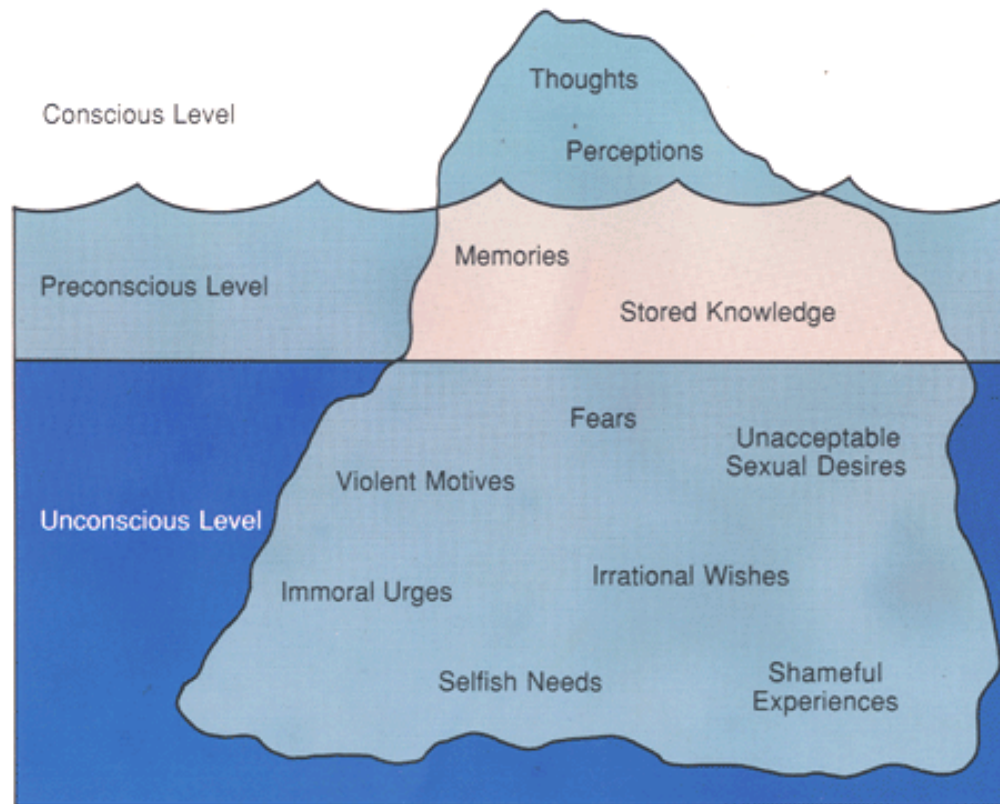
Conscious Level

Thoughts

Perceptions

Preconscious Level

Memories

Stored Knowledge

Fears

Unacceptable Sexual Desires

Violent Motives

Unconscious Level

Irrational Wishes

Immoral Urges

Selfish Needs

Shameful Experiences